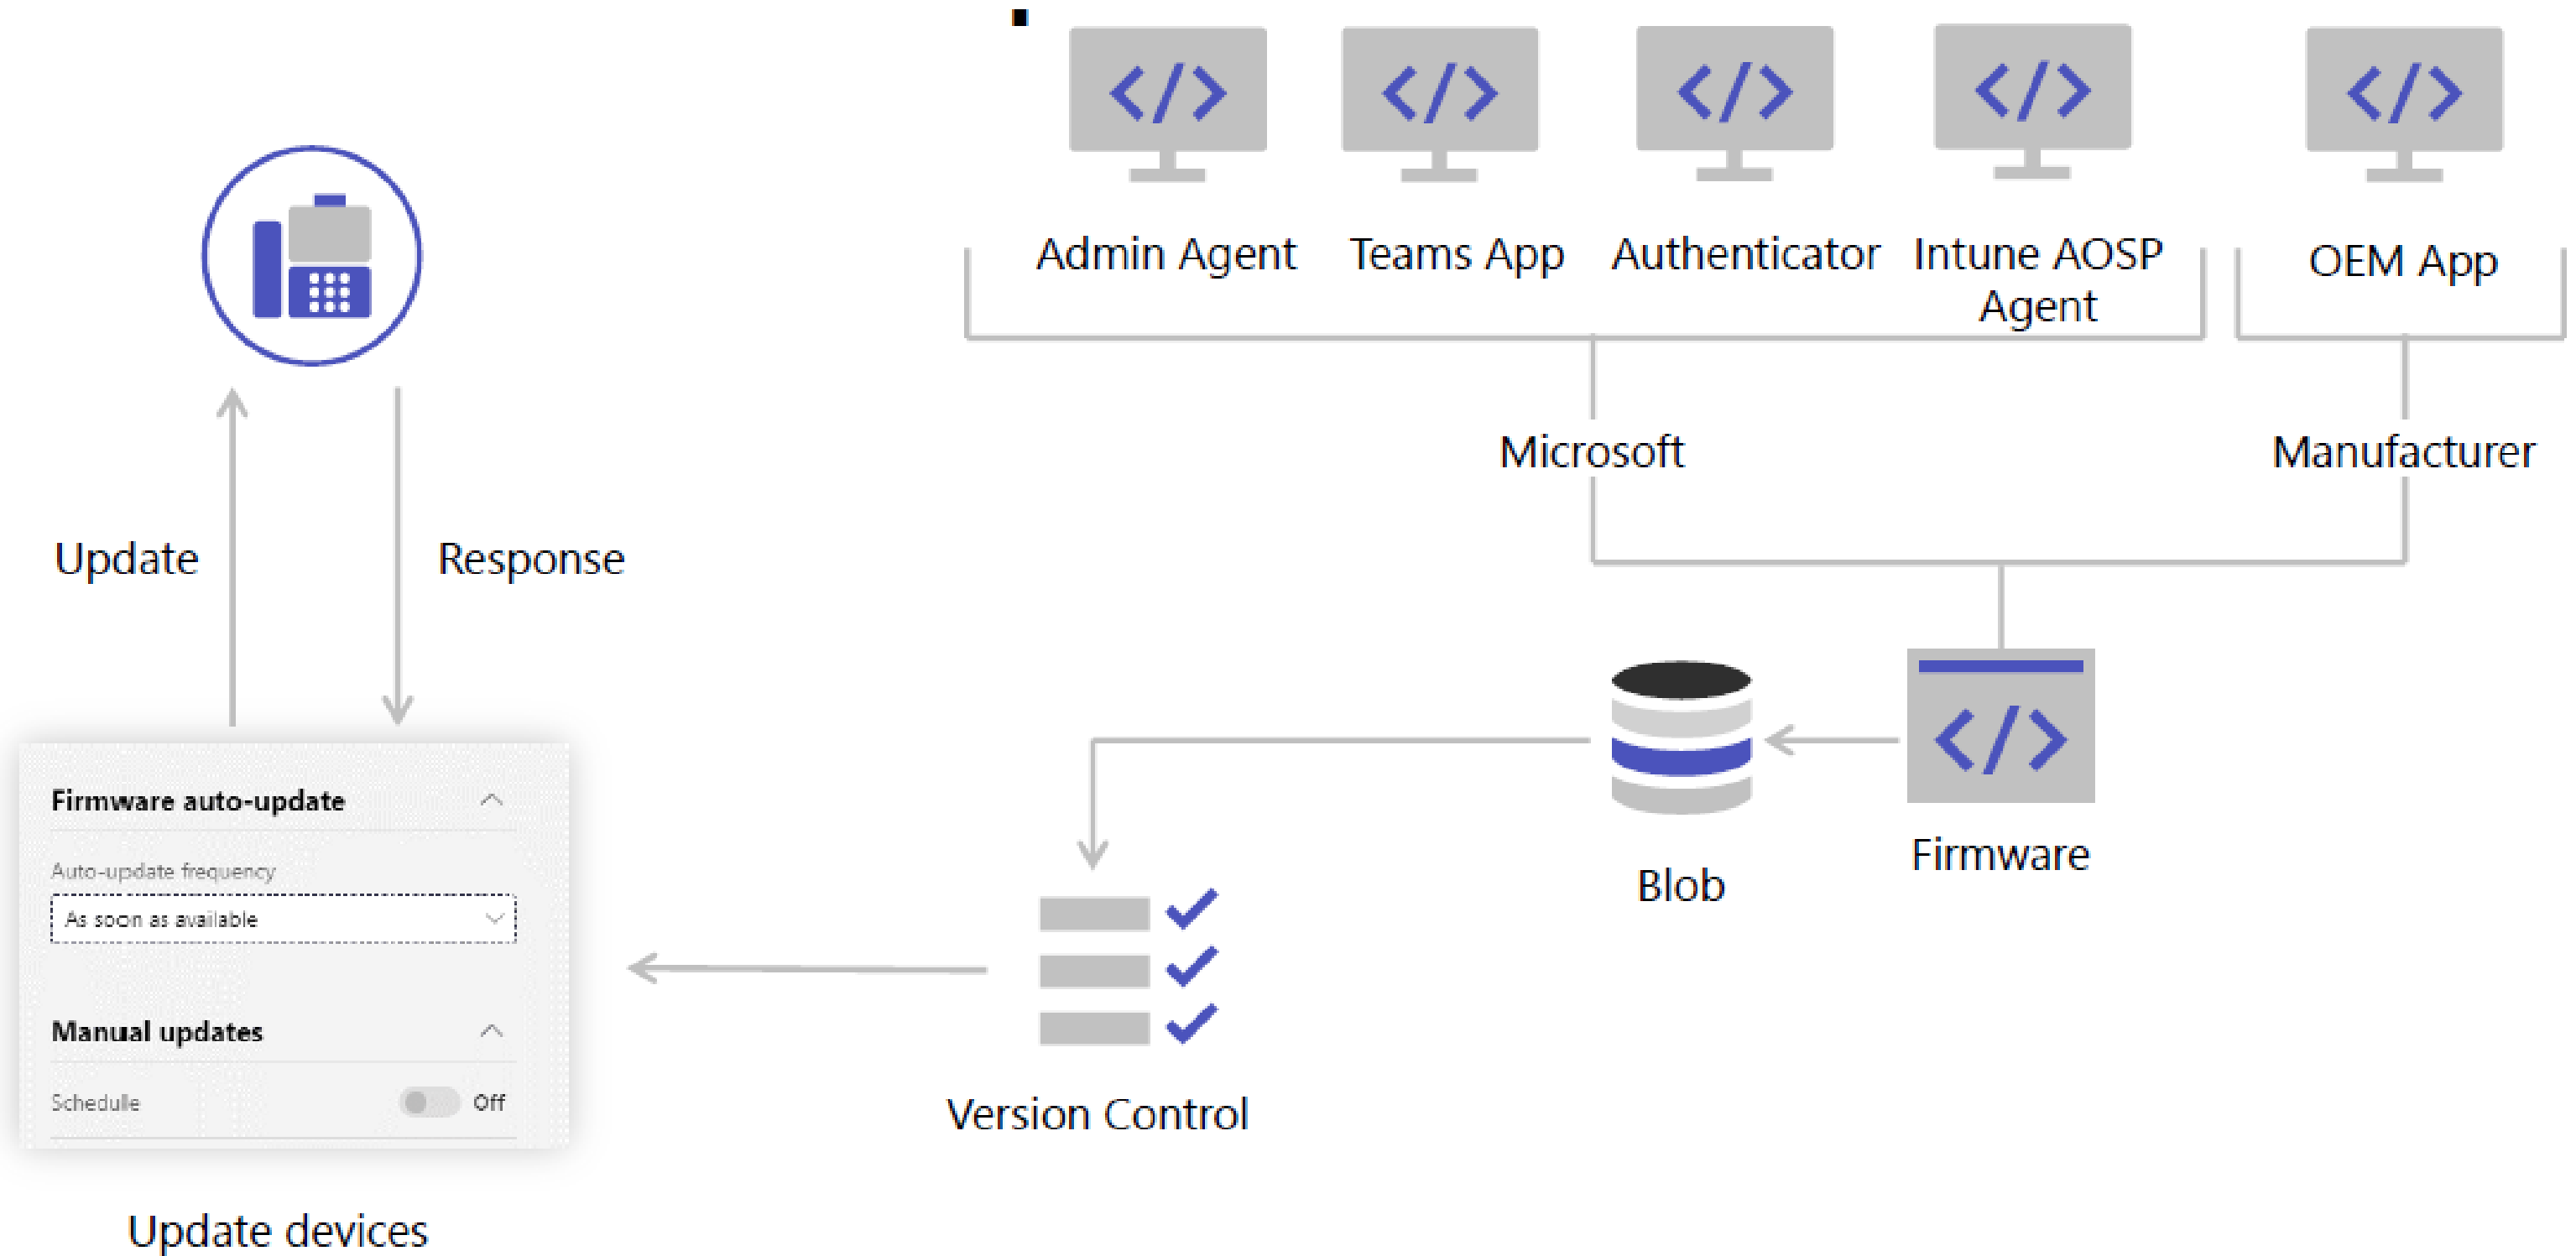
Admin Agent

Teams App

Authenticator

Intune AOSP Agent

OEM App

Microsoft

Manufacturer

Update

Response

Blob

Firmware

Firmware auto-update

Auto-update frequency

As soon as available

Manual updates

Schedule

Off

Version Control

Update devices